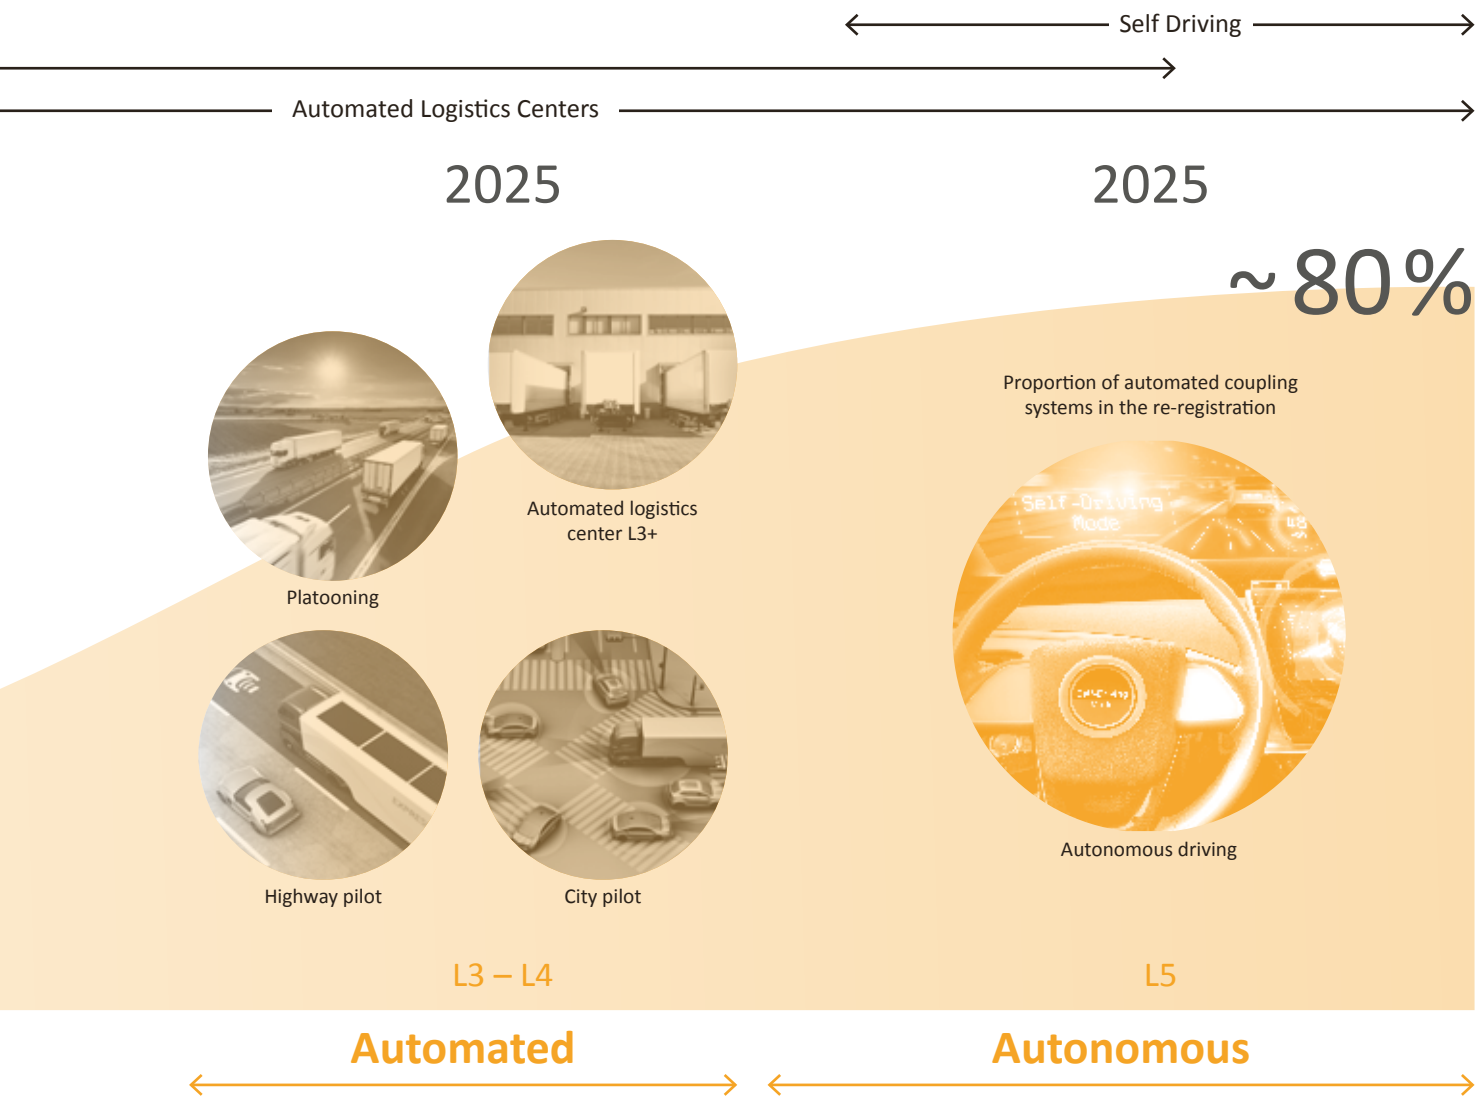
Self Driving

Automated Logistics Centers

2025

2025

~ 80 %

Proportion of automated coupling systems in the re-registration

Automated logistics center L3+

Platooning

Autonomous driving

Self-Driving Mode

Highway pilot

City pilot

L3 – L4

L5

Automated

Autonomous